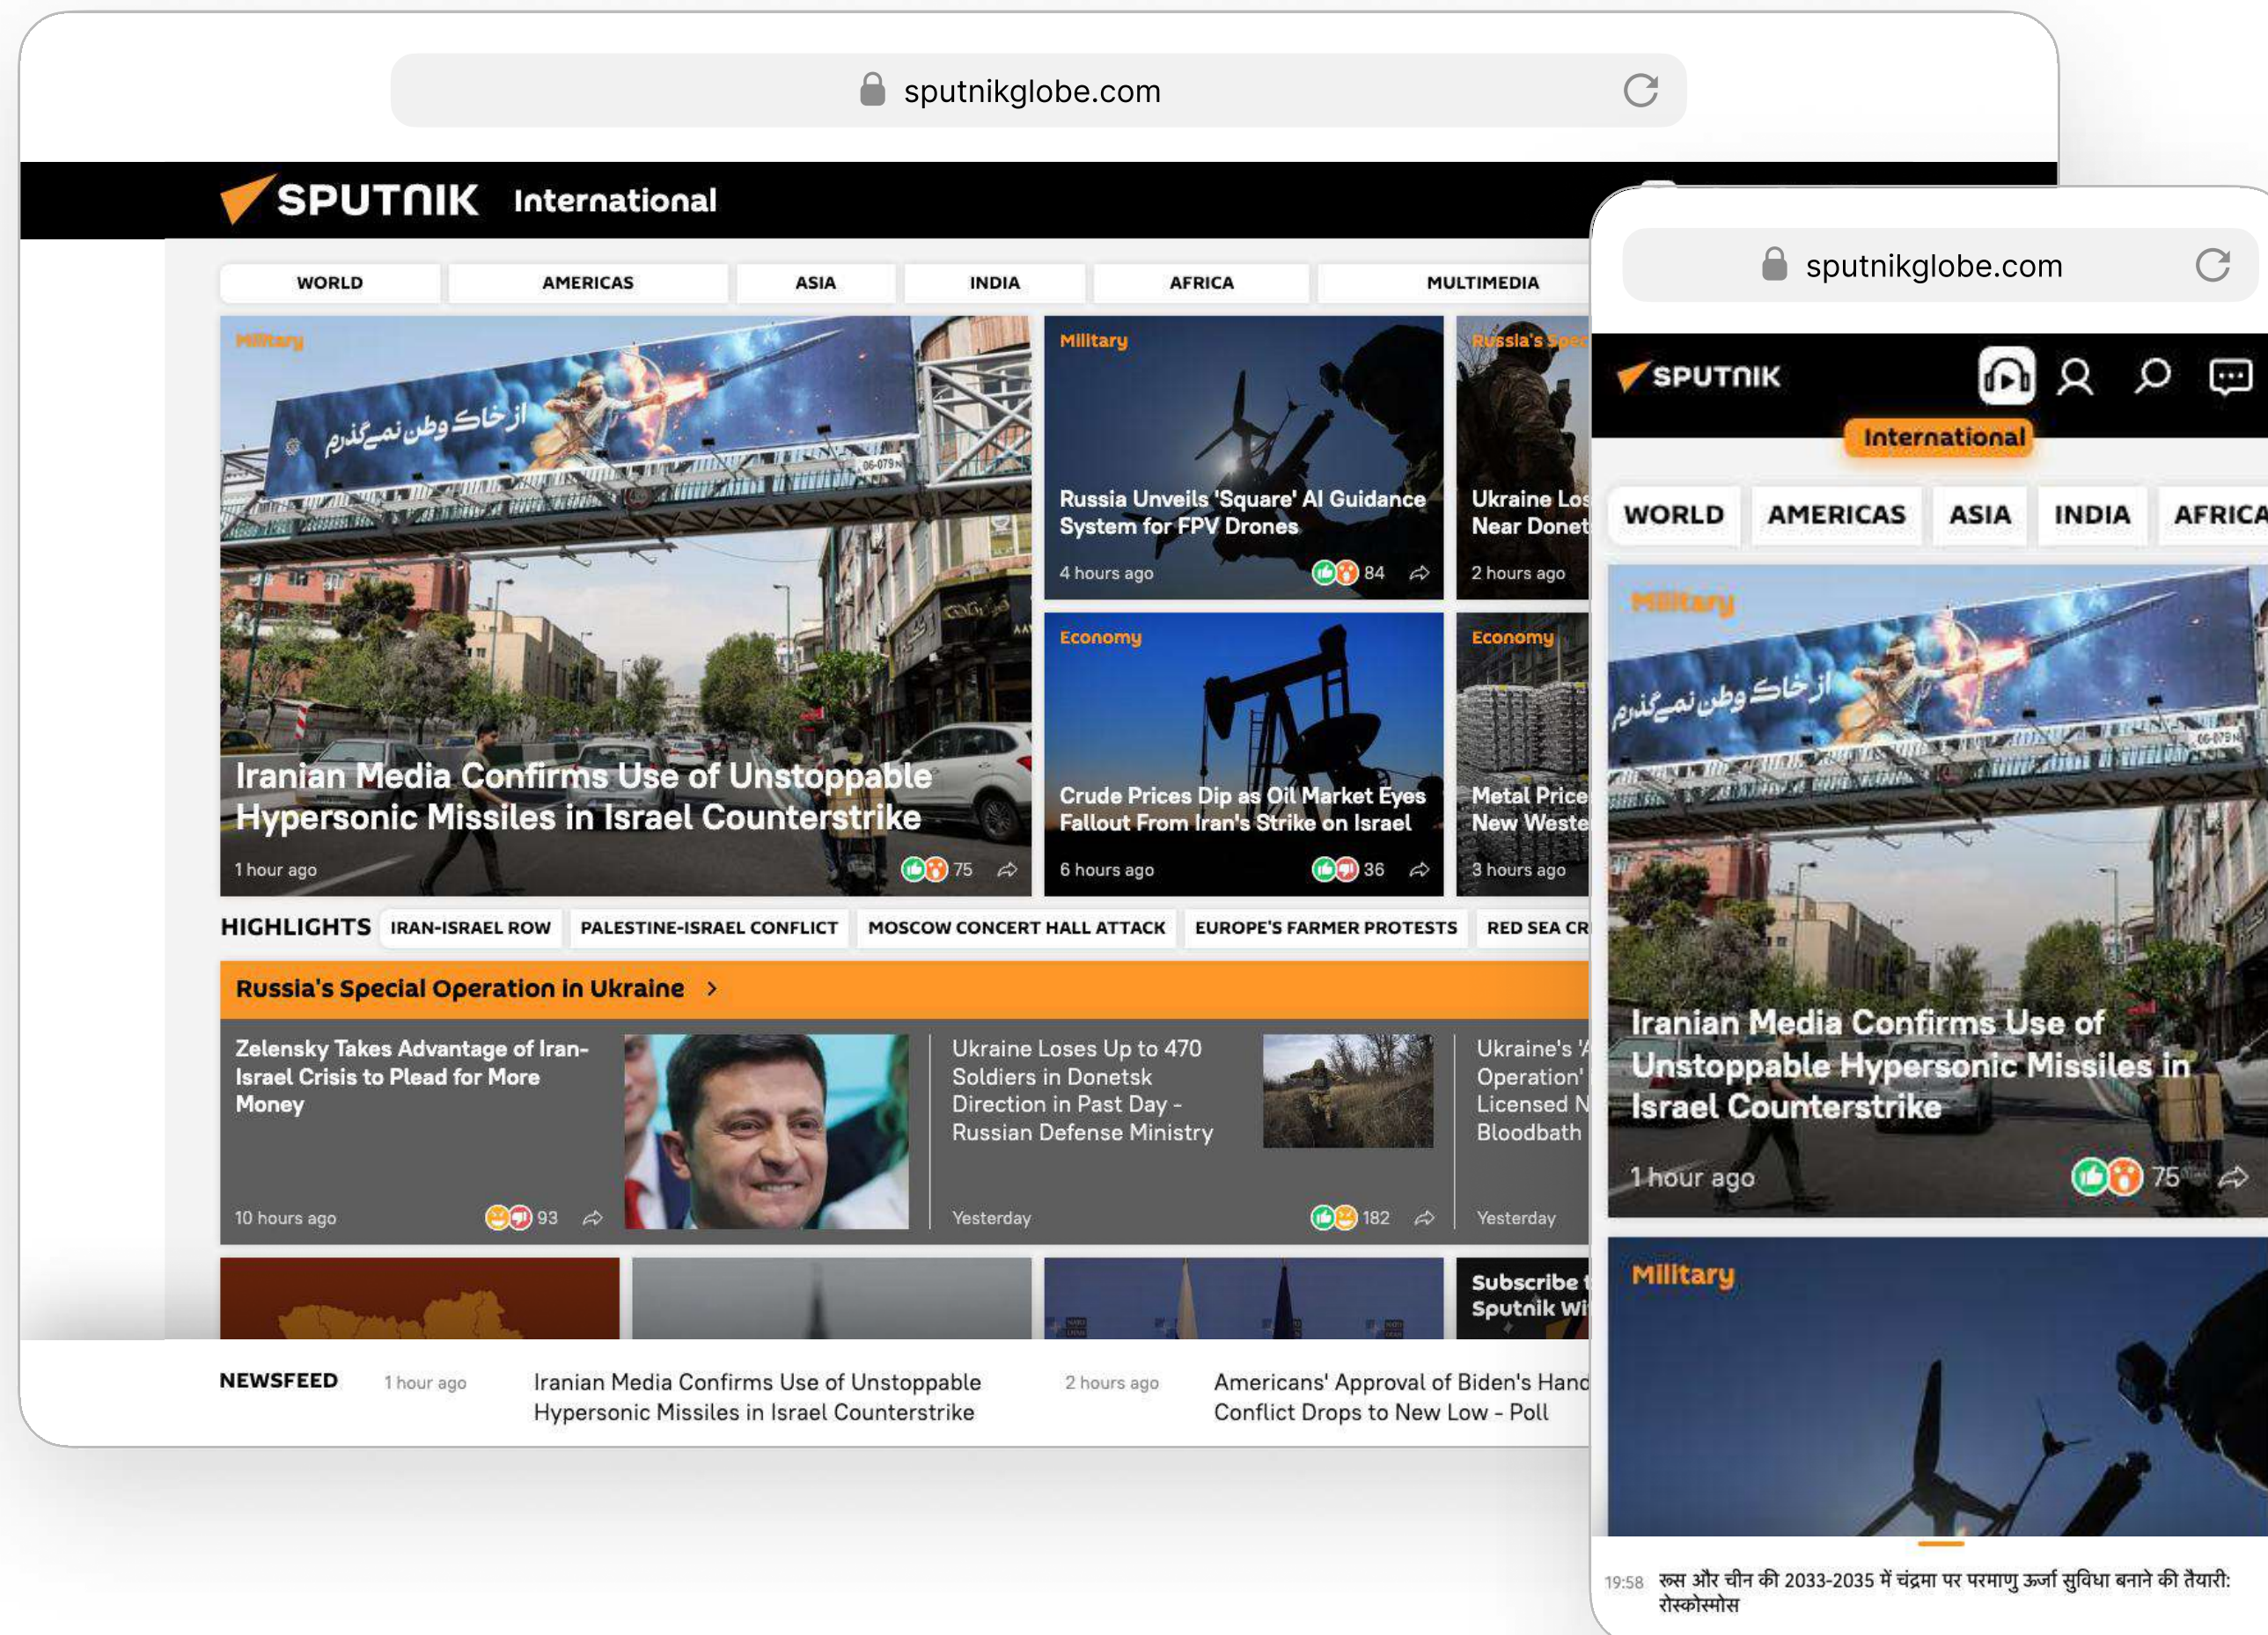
sputnikglobe.com

SPUTNIK International

WORLD AMERICAS ASIA INDIA AFRICA MULTIMEDIA

Military

از خاک وطن نمی‌گذرم

Iranian Media Confirms Use of Unstoppable Hypersonic Missiles in Israel Counterstrike

1 hour ago 75

Military

Russia Unveils 'Square' AI Guidance System for FPV Drones

4 hours ago 84

Russia's Spec

Ukraine Los Near Donet

2 hours ago

Economy

Crude Prices Dip as Oil Market Eyes Fallout From Iran's Strike on Israel

6 hours ago 36

Economy

Metal Price New Weste

3 hours ago

HIGHLIGHTS IRAN-ISRAEL ROW PALESTINE-ISRAEL CONFLICT MOSCOW CONCERT HALL ATTACK EUROPE'S FARMER PROTESTS RED SEA CR

Russia's Special Operation in Ukraine >

Zelensky Takes Advantage of Iran-Israel Crisis to Plead for More Money

10 hours ago 93

Ukraine Loses Up to 470 Soldiers in Donetsk Direction in Past Day - Russian Defense Ministry

Yesterday 182

Ukraine's ' Operation' Licensed N Bloodbath

Yesterday

Subscribe t Sputnik Wi

NEWSFEED 1 hour ago Iranian Media Confirms Use of Unstoppable Hypersonic Missiles in Israel Counterstrike 2 hours ago Americans' Approval of Biden's Hand Conflict Drops to New Low - Poll

sputnikglobe.com

SPUTNIK

International

WORLD AMERICAS ASIA INDIA AFRICA

Military

از خاک وطن نمی‌گذرم

Iranian Media Confirms Use of Unstoppable Hypersonic Missiles in Israel Counterstrike

1 hour ago 75

Military

19:58 रूस और चीन की 2033-2035 में चंद्रमा पर परमाणु ऊर्जा सुविधा बनाने की तैयारी: रोस्कोस्मोस